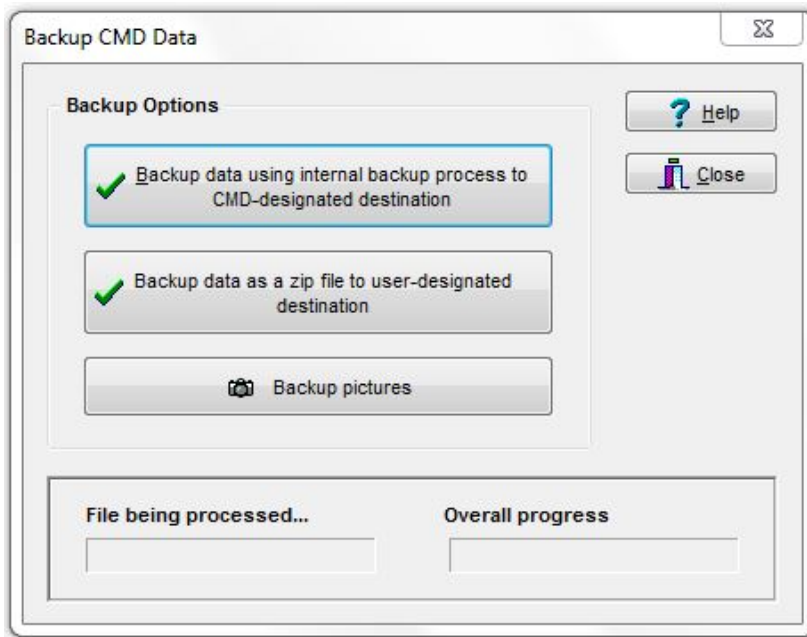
Backup CMD Data

Backup Options

Backup data using internal backup process to CMD-designated destination

Backup data as a zip file to user-designated destination

Backup pictures

Help

Close

File being processed...

Overall progress